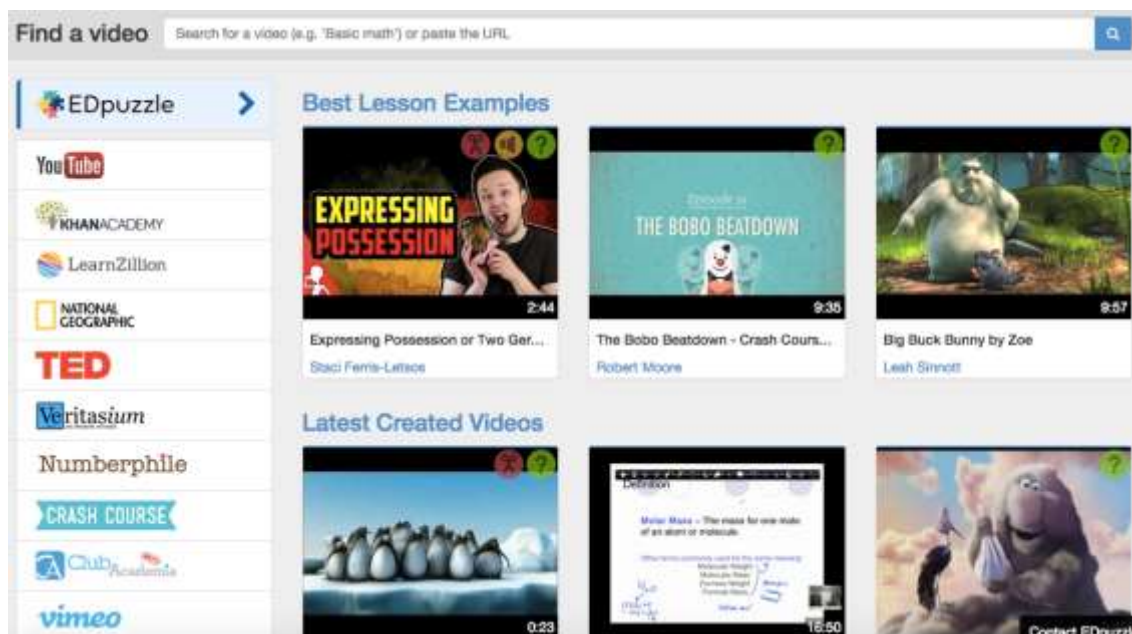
Find a video

Search for a video (e.g. 'Basic math') or paste the URL

EDpuzzle

YouTube

KHANACADEMY

LearnZillion

NATIONAL GEOGRAPHIC

TED

Veritasium

Numberphile

CRASH COURSE

Club Academia

vimeo

Best Lesson Examples

EXPRESSING POSSESSION

2:44

Expressing Possession or Two Ger...

Staci Ferris-Letsos

Episode 35

THE BOBO BEATDOWN

9:35

The Bobo Beatdown - Crash Cours...

Robert Moore

9:57

Big Buck Bunny by Zoe

Leah Sinnott

Latest Created Videos

0:23

Definition

Molar Mass - The mass for one mole of an atom or molecule.

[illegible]

16:50

Contact EDpuzzl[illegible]